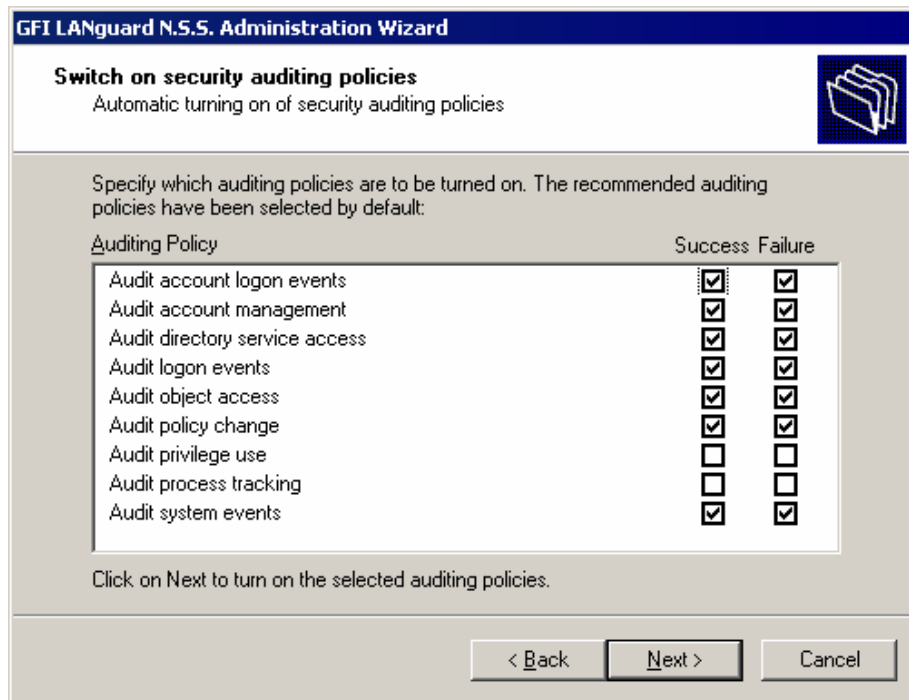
GFI LANguard N.S.S. Administration Wizard

Switch on security auditing policies
Automatic turning on of security auditing policies

Specify which auditing policies are to be turned on. The recommended auditing policies have been selected by default:

| Auditing Policy | Success | Failure |
|---|---|---|
| Audit account logon events | ☑ | ☑ |
| Audit account management | ☑ | ☑ |
| Audit directory service access | ☑ | ☑ |
| Audit logon events | ☑ | ☑ |
| Audit object access | ☑ | ☑ |
| Audit policy change | ☑ | ☑ |
| Audit privilege use | ☐ | ☐ |
| Audit process tracking | ☐ | ☐ |
| Audit system events | ☑ | ☑ |

Click on Next to turn on the selected auditing policies.

< Back   Next >   Cancel